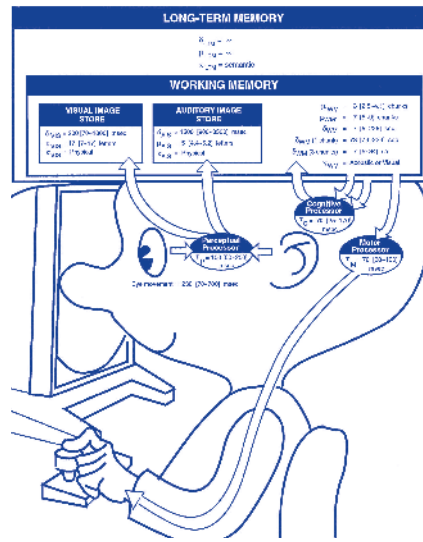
LONG-TERM MEMORY

$\delta_{LTM} = \infty$
$\mu_{LTM} = \infty$
$\kappa_{LTM}$ = semantic

WORKING MEMORY

VISUAL IMAGE STORE

$\delta_{VIS}$ = 200 [70~1000] msec
$\mu_{VIS}$ = 17 [7~17] letters
$\kappa_{VIS}$ = Physical

AUDITORY IMAGE STORE

$\delta_{AIS}$ = 1500 [900~3500] msec
$\mu_{AIS}$ = 5 [4.4~6.2] letters
$\kappa_{AIS}$ = Physical

$\mu_{WM}$ = 3 [2.5~4.1] chunks
$\mu_{WM^*}$ = 7 [5~9] chunks
$\delta_{WM}$ = 7 [5~226] sec
$\delta_{WM}$ (1 chunk) = 73 [73~226] sec
$\delta_{WM}$ (3 chunks) = 7 [5~34] sec
$\kappa_{WM}$ = Acoustic or Visual

Cognitive Processor
$\tau_C$ = 70 [25~170] msec

Perceptual Processor
$\tau_P$ = 100 [50~200] msec

Eye movement = 230 [70~700] msec

Motor Processor
$\tau_M$ = 70 [30~100] msec